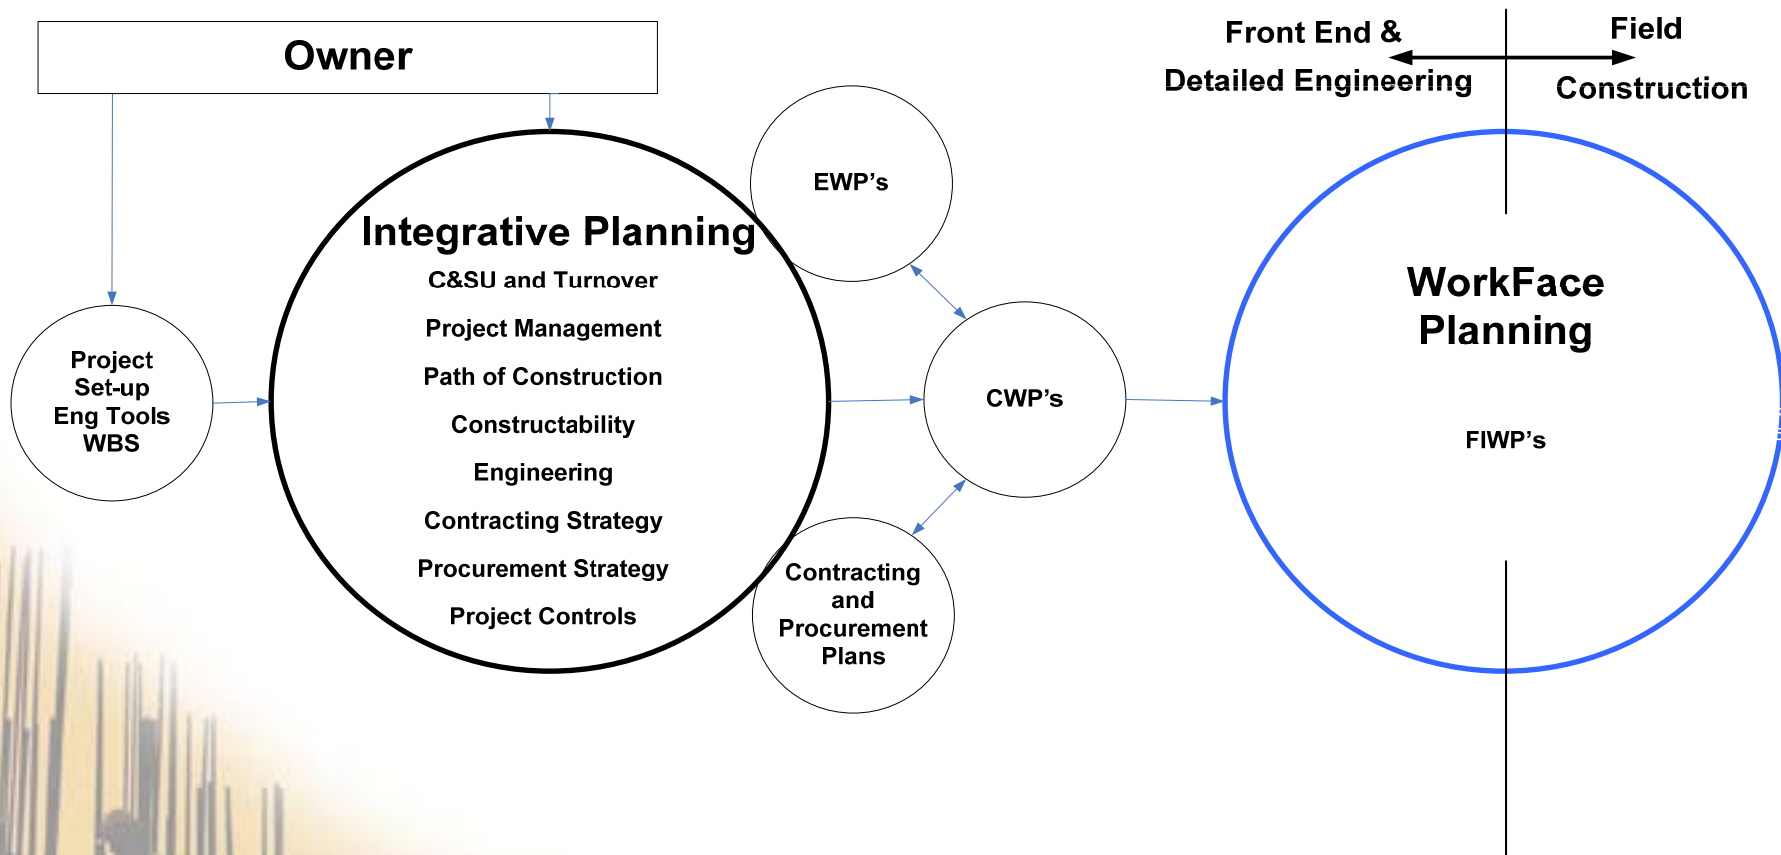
Owner

Front End &
Detailed Engineering

Field
Construction

Project
Set-up
Eng Tools
WBS

Integrative Planning
C&SU and Turnover
Project Management
Path of Construction
Constructability
Engineering
Contracting Strategy
Procurement Strategy
Project Controls

EWP's

CWP's

Contracting
and
Procurement
Plans

WorkFace
Planning

FIWP's